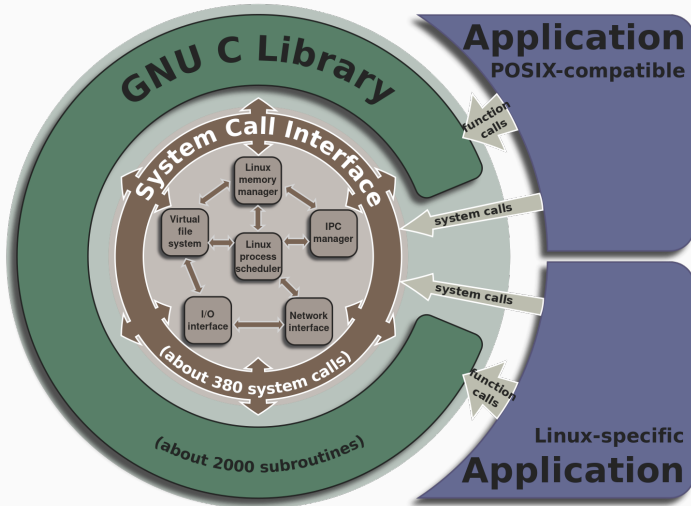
GNU C Library

Application
POSIX-compatible

function calls

System Call Interface

Linux memory manager

Virtual file system

Linux process scheduler

IPC manager

system calls

system calls

I/O interface

Network interface

(about 380 system calls)

function calls

(about 2000 subroutines)

Linux-specific
Application